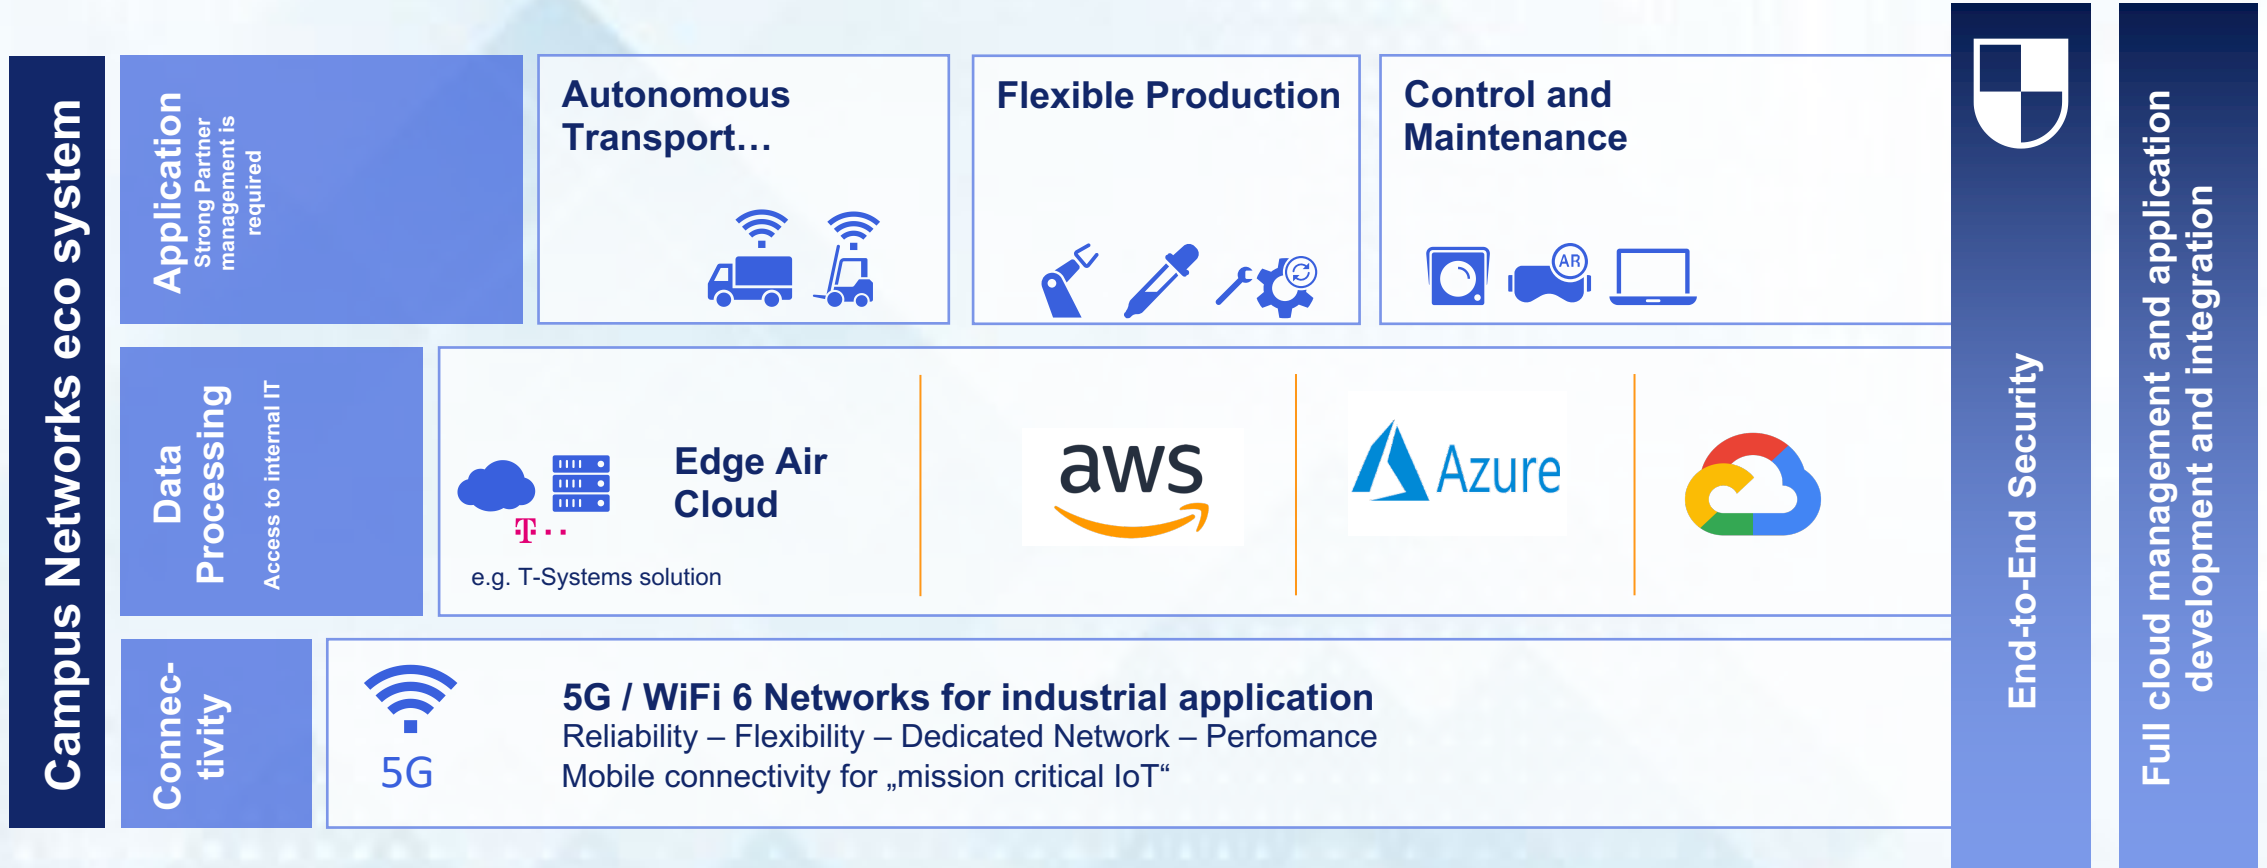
Campus Networks eco system

Application
Strong Partner management is required

Autonomous Transport…

Flexible Production

Control and Maintenance

AR

Data Processing
Access to internal IT

T · ·

Edge Air Cloud

e.g. T-Systems solution

aws

Azure

Connec-tivity

5G

5G / WiFi 6 Networks for industrial application
Reliability – Flexibility – Dedicated Network – Perfomance
Mobile connectivity for „mission critical IoT“

End-to-End Security

Full cloud management and application development and integration